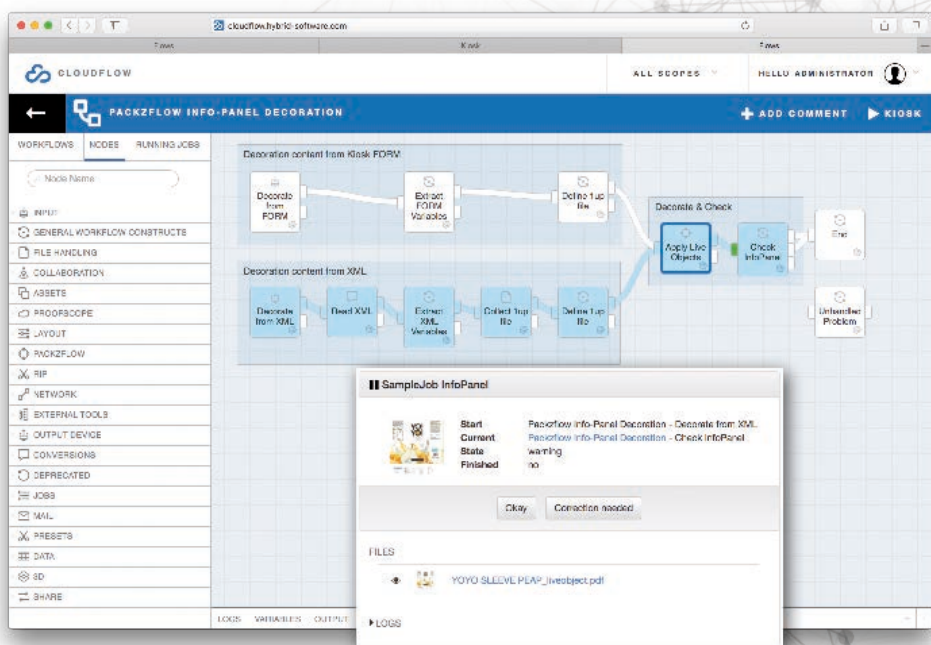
cloudflow.hybrid-software.com

Flows Kiosk Flows

CLOUDFLOW

ALL SCOPES HELLO ADMINISTRATOR

PACKZFLOW INFO-PANEL DECORATION

ADD COMMENT KIOSK

WORKFLOWS NODES RUNNING JOBS

Node Name

INPUT
GENERAL WORKFLOW CONSTRUCTS
FILE HANDLING
COLLABORATION
ASSETS
PROOFSCOPE
LAYOUT
PACKZFLOW
RIP
NETWORK
EXTERNAL TOOLS
OUTPUT DEVICE
CONVERSIONS
DEPRECATED
JOBS
MAIL
PRESETS
DATA
3D
SHARE

Decoration content from Kiosk FORM

Decorate from FORM

Extract FORM Variables

Define 1up file

Decorate & Check

Apply Live Objects

Check InfoPanel

End

Decoration content from XML

Decorate from XML

Read XML

Extract XML Variables

Collect 1up file

Define 1up file

Unhandled Problem

SampleJob InfoPanel

| | |
|---|---|
| Start | Packzflow Info-Panel Decoration - Decorate from XML |
| Current | Packzflow Info-Panel Decoration - Check InfoPanel |
| State | warning |
| Finished | no |

Okay Correction needed

FILES

YOYO SLEEVE PEAP_liveobject.pdf

LOGS

LOGS VARIABLES OUTPUT